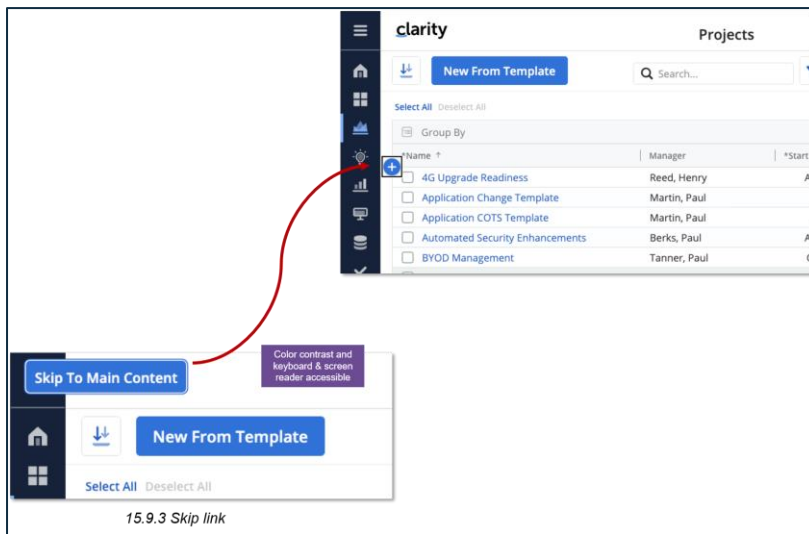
clarity

Projects

New From Template

Search...

Select All Deselect All

Group By

| Name ↑ | Manager | *Start |
|---|---|---|
| 4G Upgrade Readiness | Reed, Henry | A |
| Application Change Template | Martin, Paul | |
| Application COTS Template | Martin, Paul | |
| Automated Security Enhancements | Berks, Paul | A |
| BYOD Management | Tanner, Paul | C |

Skip To Main Content

Color contrast and keyboard & screen reader accessible

New From Template

Select All Deselect All

15.9.3 Skip link